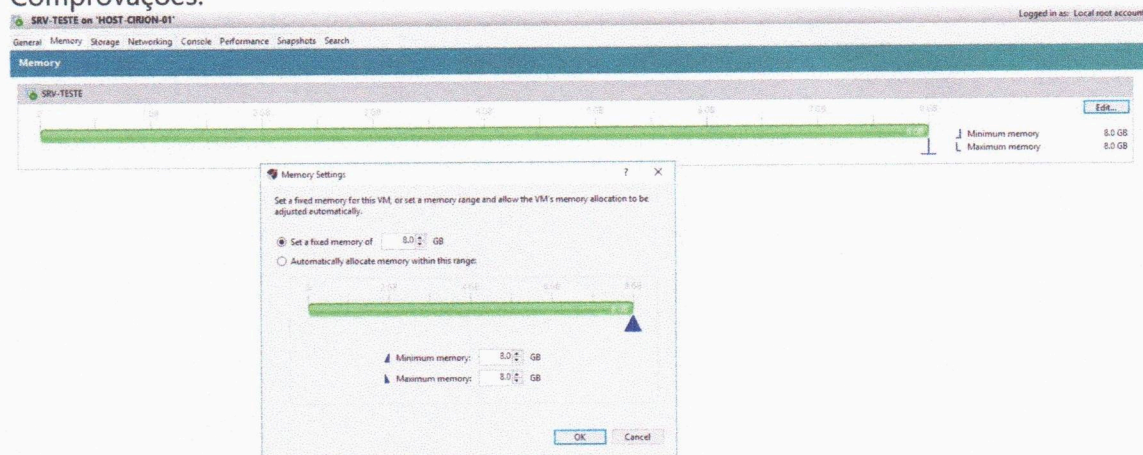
Comprovações:

SRV-TESTE on 'HOST-CIRION-01'

Logged in as: Local root accoun

General Memory Storage Networking Console Performance Snapshots Search

Memory

SRV-TESTE

Edit...

Minimum memory 8.0 GB

Maximum memory 8.0 GB

Memory Settings

?

Set a fixed memory for this VM, or set a memory range and allow the VM's memory allocation to be adjusted automatically.

Set a fixed memory of 8.0 GB

Automatically allocate memory within this range:

Minimum memory: 8.0 GB

Maximum memory: 8.0 GB

OK Cancel